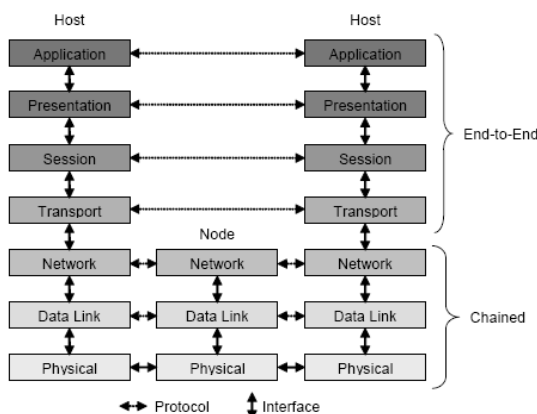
Host

Application

Presentation

Session

Transport

Network

Data Link

Physical

Node

Network

Data Link

Physical

Host

Application

Presentation

Session

Transport

Network

Data Link

Physical

End-to-End

Chained

Protocol

Interface